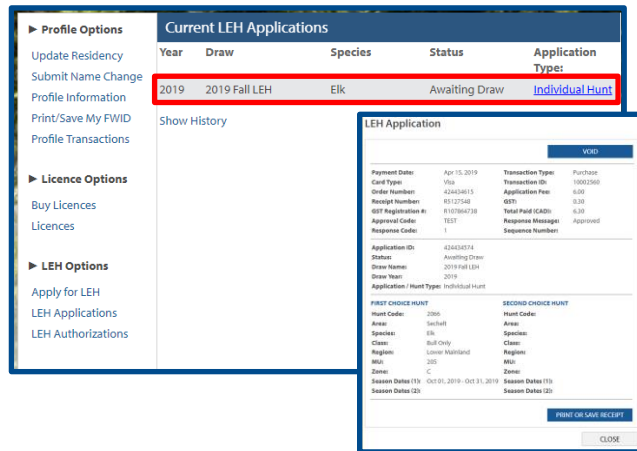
▶ Profile Options
Update Residency
Submit Name Change
Profile Information
Print/Save My FWID
Profile Transactions

▶ Licence Options
Buy Licences
Licences

▶ LEH Options
Apply for LEH
LEH Applications
LEH Authorizations

Current LEH Applications

| Year | Draw | Species | Status | Application Type: |
|---|---|---|---|---|
| 2019 | 2019 Fall LEH | Elk | Awaiting Draw | Individual Hunt |

Show History

LEH Application

VOID

| | | | |
|---|---|---|---|
| Payment Date: | Apr 15, 2019 | Transaction Type: | Purchase |
| Card Type: | Visa | Transaction ID: | 10002560 |
| Order Number: | 424434615 | Application Fee: | 6.00 |
| Receipt Number: | R5127548 | GST: | 0.30 |
| GST Registration #: | R107864738 | Total Paid (CAD): | 6.30 |
| Approval Code: | TEST | Response Message: | Approved |
| Response Code: | 1 | Sequence Number: | |

Application ID: 424434574
Status: Awaiting Draw
Draw Name: 2019 Fall LEH
Draw Year: 2019
Application / Hunt Type: Individual Hunt

| FIRST CHOICE HUNT | | SECOND CHOICE HUNT | |
|---|---|---|---|
| Hunt Code: | 2066 | Hunt Code: | |
| Area: | Sechelt | Area: | |
| Species: | Elk | Species: | |
| Class: | Bull Only | Class: | |
| Region: | Lower Mainland | Region: | |
| MU: | 205 | MU: | |
| Zone: | C | Zone: | |
| Season Dates (1): | Oct 01, 2019 - Oct 31, 2019 | Season Dates (1): | |
| Season Dates (2): | | Season Dates (2): | |

PRINT OR SAVE RECEIPT

CLOSE